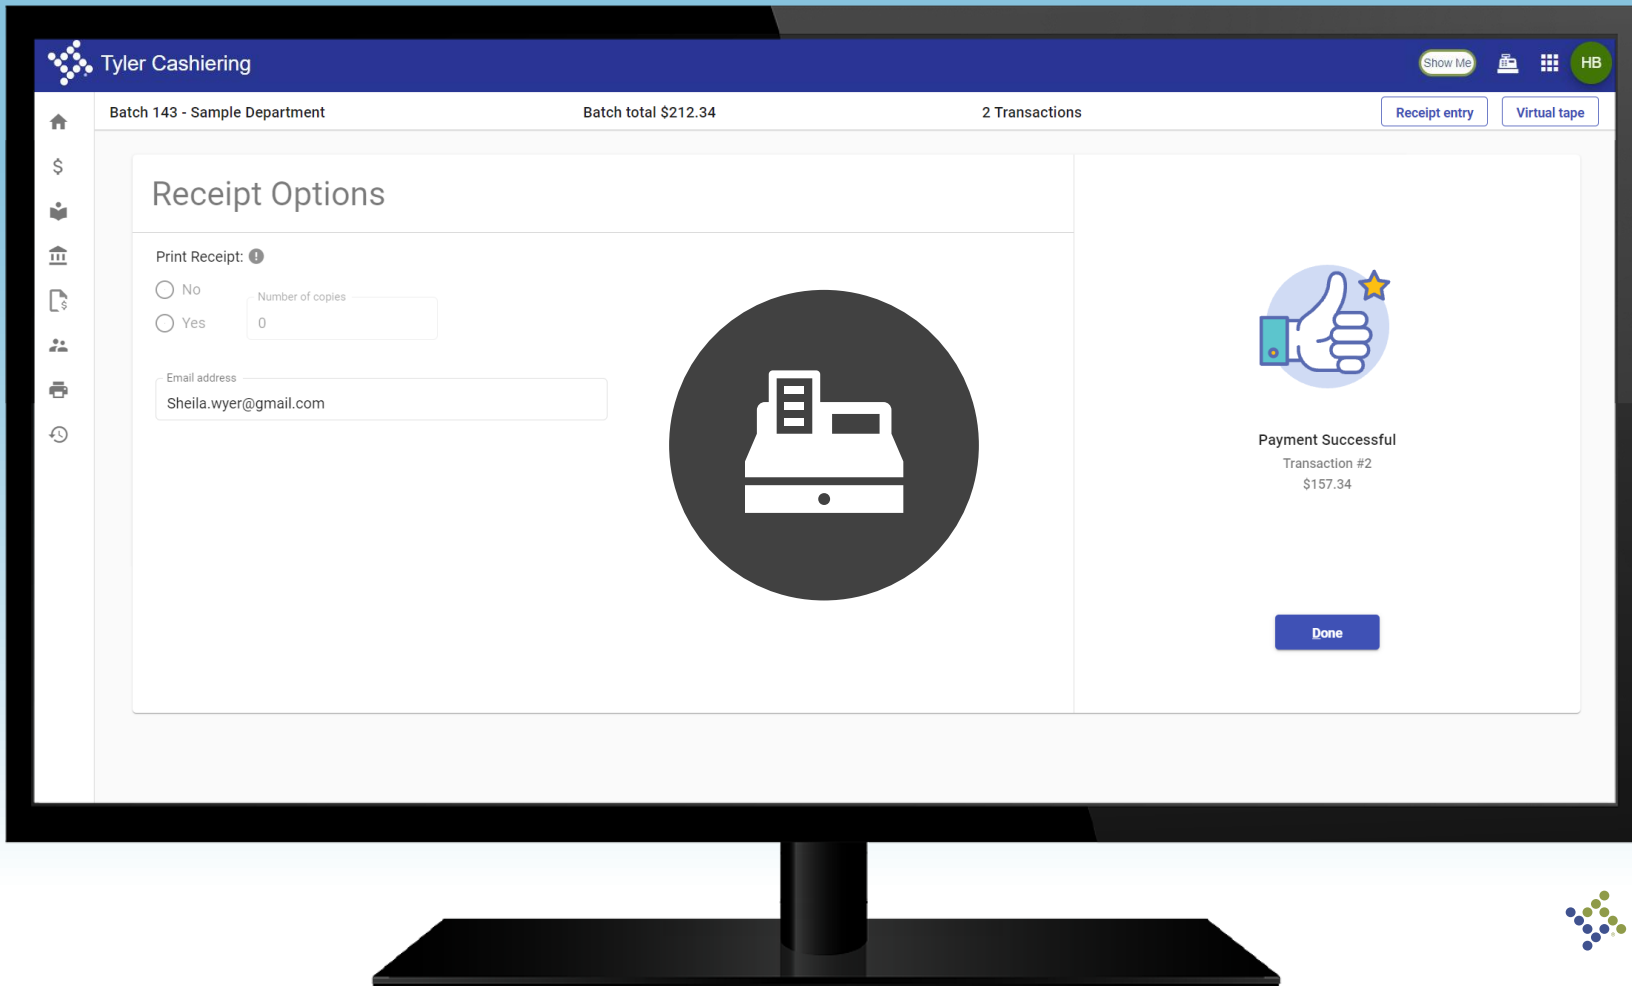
Tyler Cashiering

Show Me

HB

Batch 143 - Sample Department

Batch total $212.34

2 Transactions

Receipt entry

Virtual tape

Receipt Options

Print Receipt:

No

Yes

Number of copies

0

Email address

Sheila.wyer@gmail.com

Payment Successful

Transaction #2

$157.34

Done